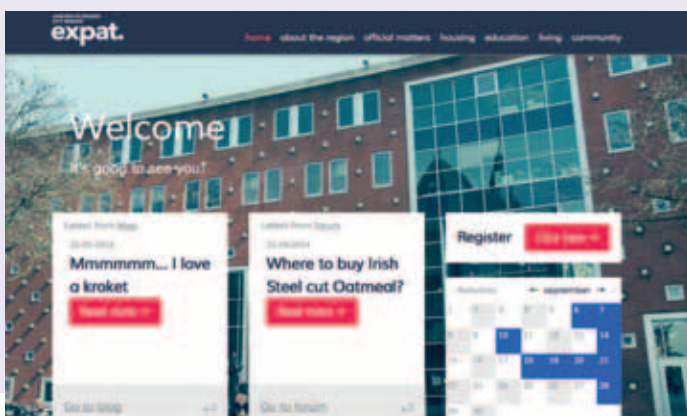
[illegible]
expat.

home about the region official matters housing education living community

Welcome
It's good to see you!

Latest from Blog
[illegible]
Mmmmmm... I love a kroket
Read more →
Go to blog

Latest from forum
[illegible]
Where to buy Irish Steel cut Oatmeal?
Read more →
Go to forum

Register Click here →

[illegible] ← september →
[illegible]